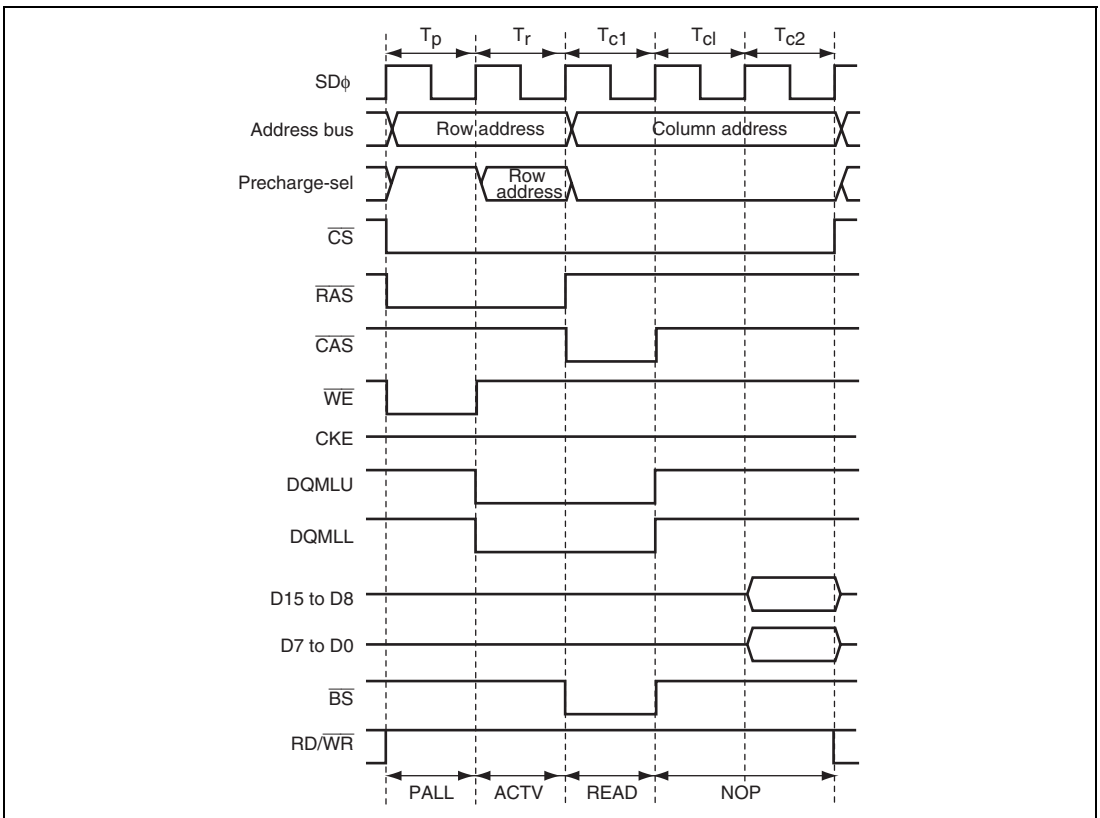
$T_p$ $T_r$ $T_{c1}$ $T_{cl}$ $T_{c2}$

SD$\phi$

Address bus Row address Column address

Precharge-sel Row address

$\overline{CS}$

$\overline{RAS}$

$\overline{CAS}$

$\overline{WE}$

CKE

DQMLU

DQMLL

D15 to D8

D7 to D0

$\overline{BS}$

RD/$\overline{WR}$

PALL ACTV READ NOP